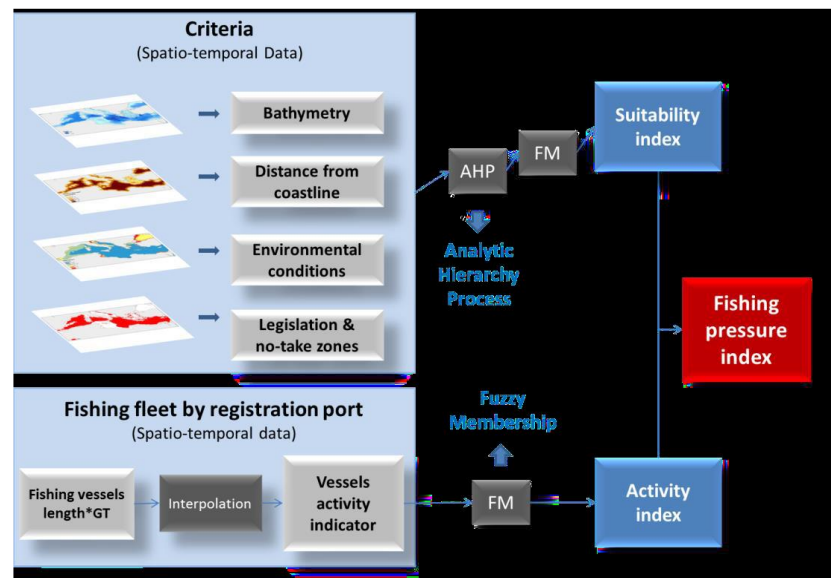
Criteria
(Spatio-temporal Data)

Bathymetry

Distance from coastline

Environmental conditions

Legislation & no-take zones

AHP

Analytic Hierarchy Process

FM

Suitability index

Fishing pressure index

Fishing fleet by registration port
(Spatio-temporal data)

Fishing vessels length*GT

Interpolation

Vessels activity indicator

Fuzzy Membership

FM

Activity index